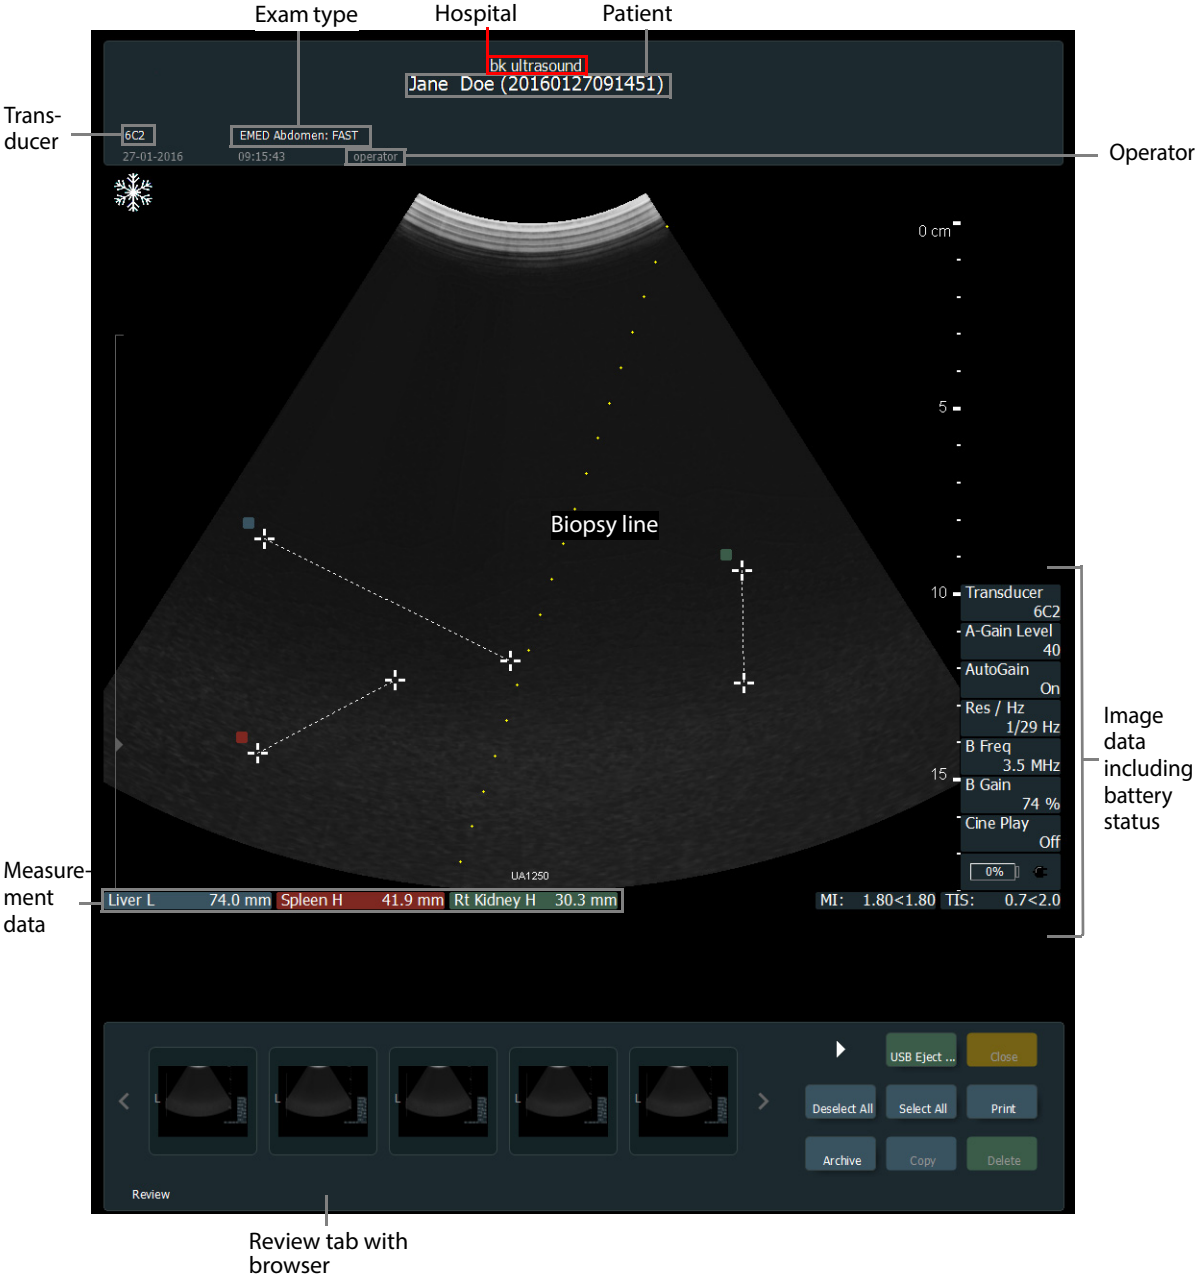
Exam type

Hospital

Patient

bk ultrasound

Jane Doe (20160127091451)

Transducer

6C2

EMED Abdomen: FAST

27-01-2016

09:15:43

operator

Operator

0 cm

5

10

15

Biopsy line

Transducer
6C2

A-Gain Level
40

AutoGain
On

Res / Hz
1/29 Hz

B Freq
3.5 MHz

B Gain
74 %

Cine Play
Off

0%

Image data including battery status

UA1250

Measurement data

| Liver L | 74.0 mm | Spleen H | 41.9 mm | Rt Kidney H | 30.3 mm |
|---|---|---|---|---|---|

MI: 1.80<1.80 TIS: 0.7<2.0

USB Eject ...

Close

Deselect All

Select All

Print

Archive

Copy

Delete

Review

Review tab with browser